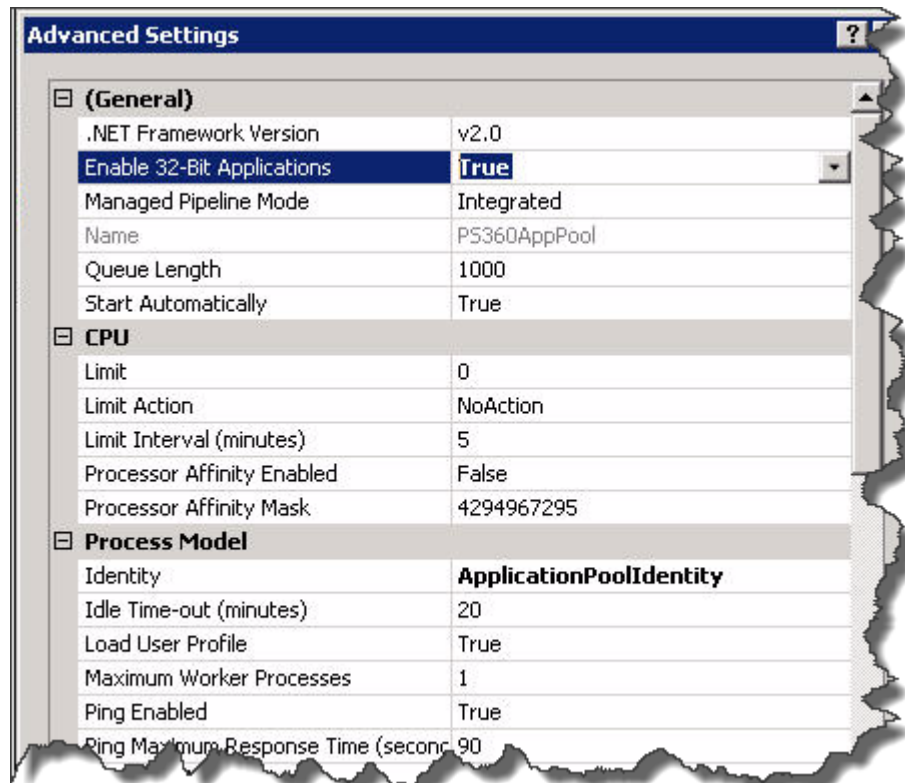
Advanced Settings

?

| | |
|---|---|
| ⊟ (General) | |
| .NET Framework Version | v2.0 |
| Enable 32-Bit Applications | True |
| Managed Pipeline Mode | Integrated |
| Name | PS360AppPool |
| Queue Length | 1000 |
| Start Automatically | True |
| ⊟ CPU | |
| Limit | 0 |
| Limit Action | NoAction |
| Limit Interval (minutes) | 5 |
| Processor Affinity Enabled | False |
| Processor Affinity Mask | 4294967295 |
| ⊟ Process Model | |
| Identity | ApplicationPoolIdentity |
| Idle Time-out (minutes) | 20 |
| Load User Profile | True |
| Maximum Worker Processes | 1 |
| Ping Enabled | True |
| Ping Maximum Response Time (seconc | 90 |